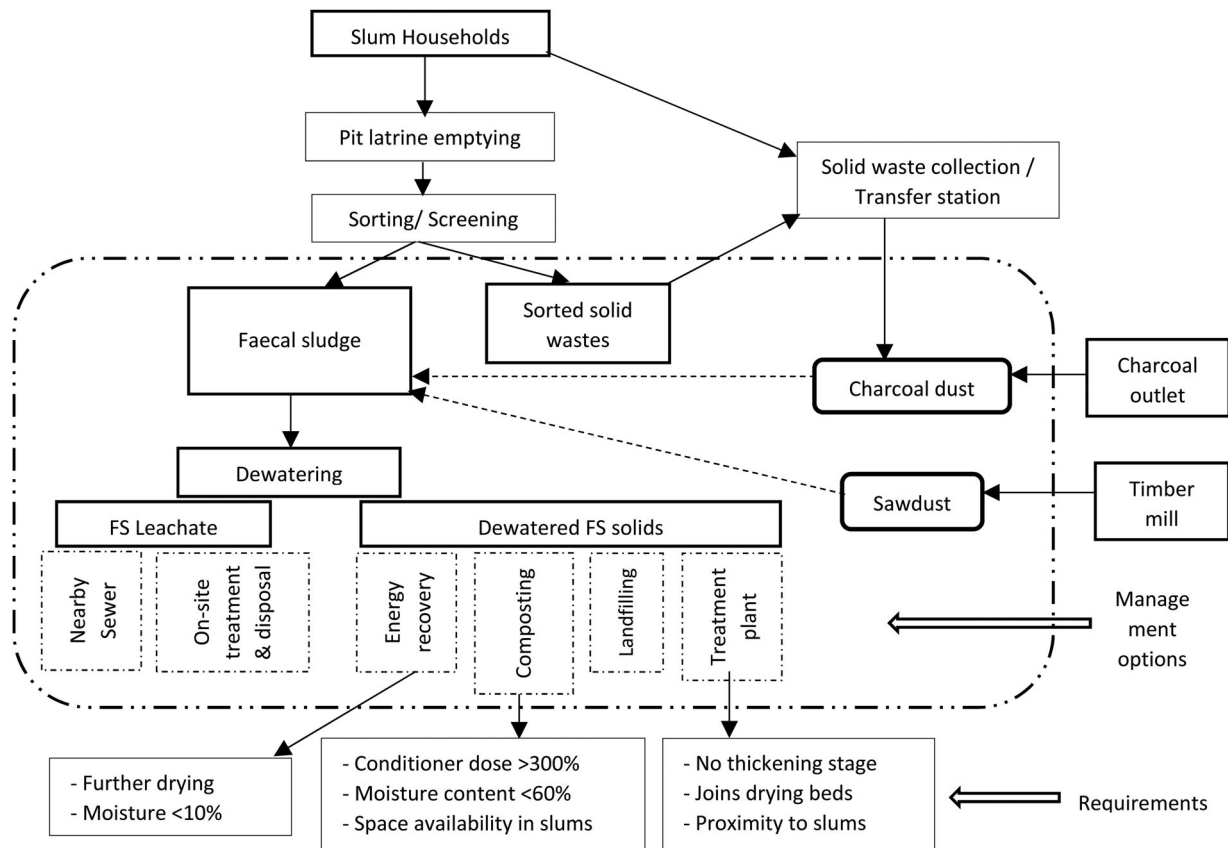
Slum Households

Pit latrine emptying

Sorting/ Screening

Solid waste collection / Transfer station

Faecal sludge

Sorted solid wastes

Charcoal dust

Charcoal outlet

Dewatering

Sawdust

Timber mill

FS Leachate

Dewatered FS solids

Nearby Sewer

On-site treatment & disposal

Energy recovery

Composting

Landfilling

Treatment plant

Manage ment options

- Further drying
- Moisture <10%

- Conditioner dose >300%
- Moisture content <60%
- Space availability in slums

- No thickening stage
- Joins drying beds
- Proximity to slums

Requirements